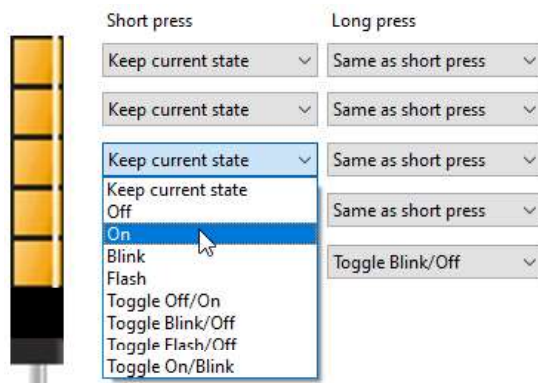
Short press

Long press

Keep current state

Same as short press

Keep current state

Same as short press

Keep current state

Same as short press

Keep current state
Off
On
Blink
Flash
Toggle Off/On
Toggle Blink/Off
Toggle Flash/Off
Toggle On/Blink

Same as short press

Toggle Blink/Off